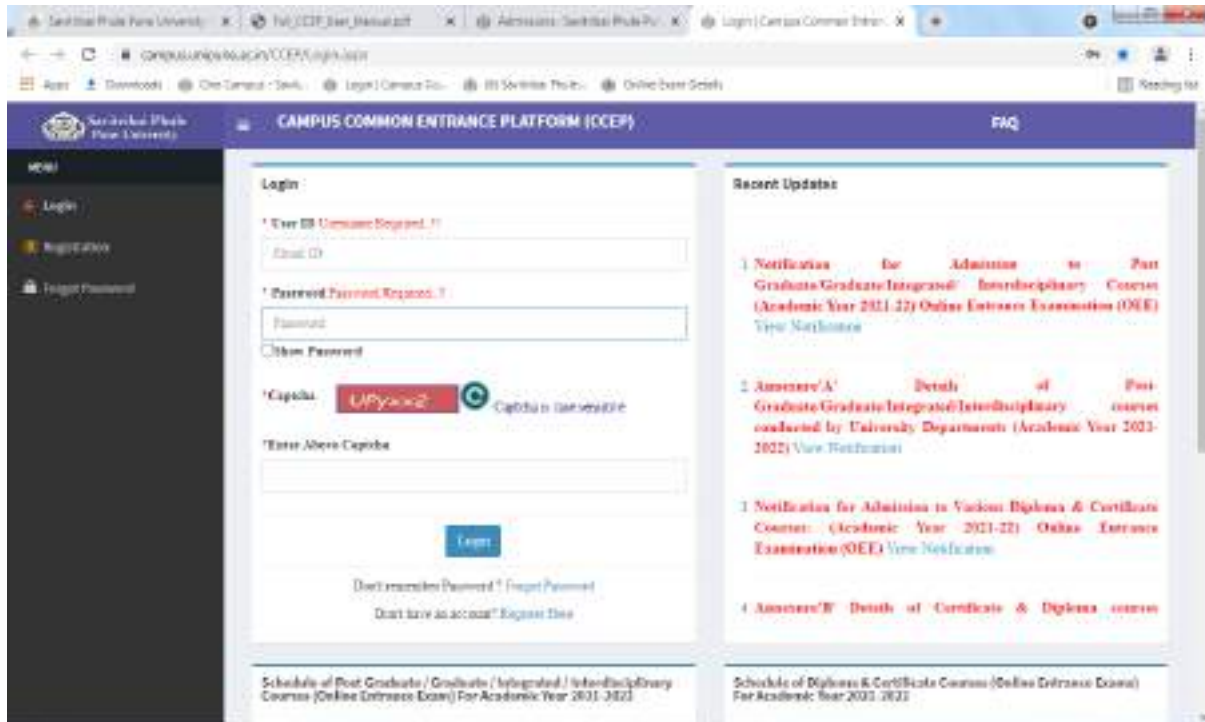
Savitribai Phule Pune University | Ful_CCEP_User_Manual.pdf | Admissions: Savitribai Phule Pu | Login | Campus Common Entran

campus.unipune.ac.in/CCEP/Login.aspx

Apps | Downloads | One Campus - Savit | Login | Campus Co | Savitribai Phule | Online Exam Details | Reading list

Savitribai Phule Pune University

CAMPUS COMMON ENTRANCE PLATFORM (CCEP)

FAQ

MENU

Login

Registration

Forgot Password

Login

* User ID Username Required..!!

Email ID

* Password Password Required..!

Password

Show Password

*Captcha UPyxx2 Captcha is case sensitive

*Enter Above Captcha

Login

Don't remember Password ? Forgot Password

Don't have an account? Register Here

Recent Updates

1 Notification for Admission to Post Graduate/Graduate/Integrated/ Interdisciplinary Courses (Academic Year 2021-22) Online Entrance Examination (OEE) View Notification

2 Annexure'A' Details of Post-Graduate/Graduate/Integrated/Interdisciplinary courses conducted by University Departments (Academic Year 2021-2022) View Notification

3 Notification for Admission to Various Diploma & Certificate Courses (Academic Year 2021-22) Online Entrance Examination (OEE) View Notification

4 Annexure'B' Details of Certificate & Diploma courses

Schedule of Post Graduate / Graduate / Integrated / Interdisciplinary Courses (Online Entrance Exam) For Academic Year 2021-2022

Schedule of Diploma & Certificate Courses (Online Entrance Exams) For Academic Year 2021-2022